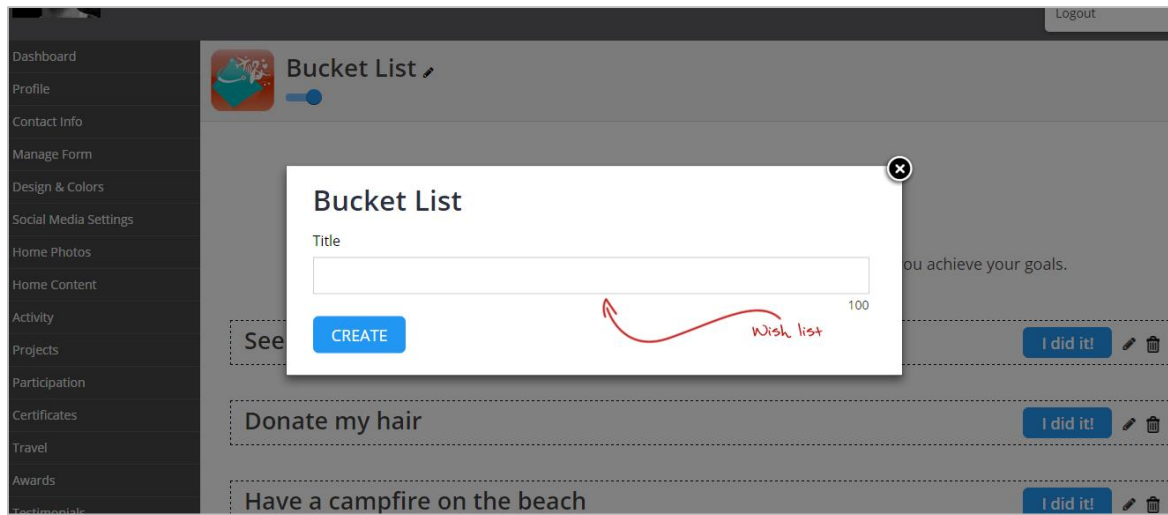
Logout

Dashboard
Profile
Contact Info
Manage Form
Design & Colors
Social Media Settings
Home Photos
Home Content
Activity
Projects
Participation
Certificates
Travel
Awards
Testimonials

Bucket List

ou achieve your goals.

See

I did it!

Donate my hair

I did it!

Have a campfire on the beach

I did it!

Bucket List

Title

100

CREATE

Wish list